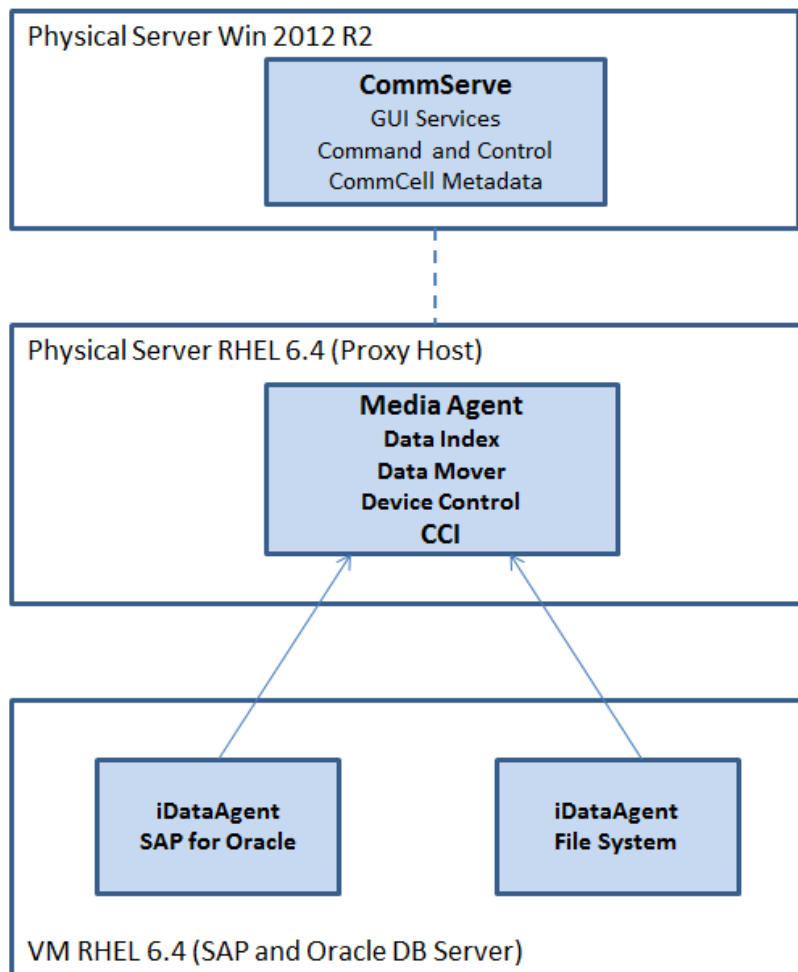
Physical Server Win 2012 R2

CommServe
GUI Services
Command and Control
CommCell Metadata

Physical Server RHEL 6.4 (Proxy Host)

Media Agent
Data Index
Data Mover
Device Control
CCI

iDataAgent
SAP for Oracle

iDataAgent
File System

VM RHEL 6.4 (SAP and Oracle DB Server)